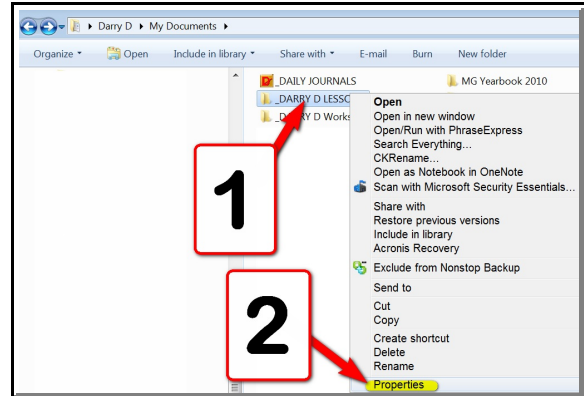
Darry D ▸ My Documents ▸

Organize ▾ Open Include in library ▾ Share with ▾ E-mail Burn New folder

_DAILY JOURNALS
_DARRY D LESSO
_D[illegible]RY D Works

MG Yearbook 2010

Open
Open in new window
Open/Run with PhraseExpress
Search Everything...
CKRename...
Open as Notebook in OneNote
Scan with Microsoft Security Essentials...
Share with
Restore previous versions
Include in library
Acronis Recovery
Exclude from Nonstop Backup
Send to
Cut
Copy
Create shortcut
Delete
Rename
Properties

1

2